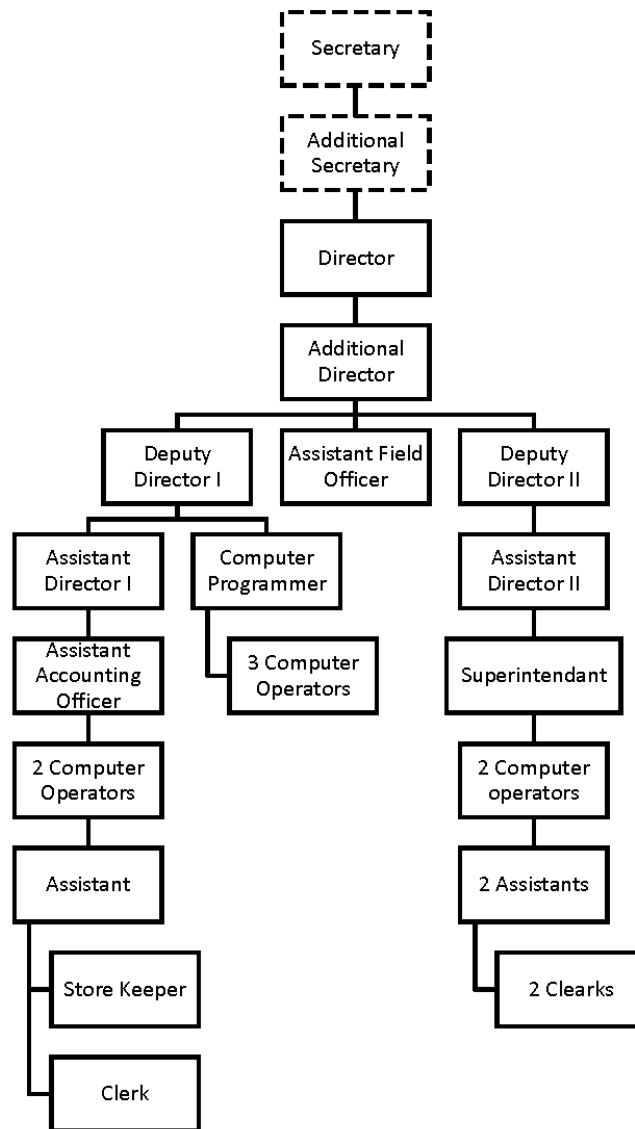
Secretary

Additional Secretary

Director

Additional Director

Deputy Director I

Assistant Field Officer

Deputy Director II

Assistant Director I

Computer Programmer

Assistant Director II

Assistant Accounting Officer

3 Computer Operators

Superintendant

2 Computer Operators

2 Computer operators

Assistant

2 Assistants

Store Keeper

2 Clearks

Clerk